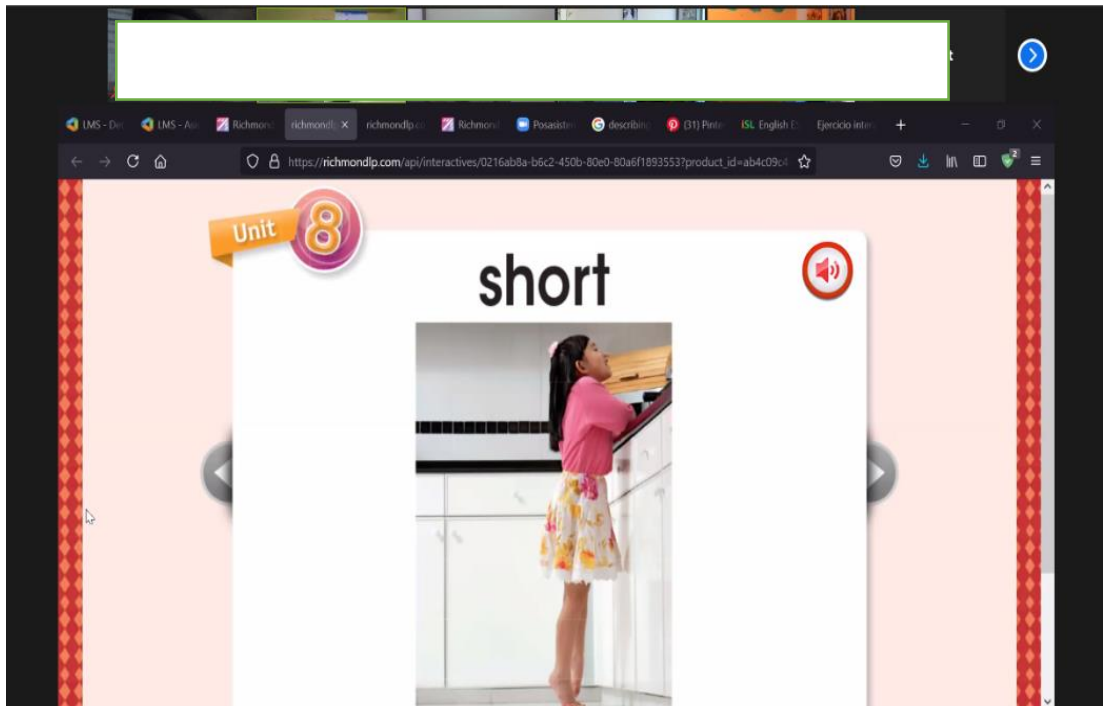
LMS - De
LMS - A
Richmond
richmondl
richmondlp.co
Richmond
Posasiste
describin
(31) Pinte
iSL English E
Ejercicio inter

https://richmondlp.com/api/interactives/0216ab8a-b6c2-450b-80e0-80a6f1893553?product_id=ab4c09c4

Unit 8

short